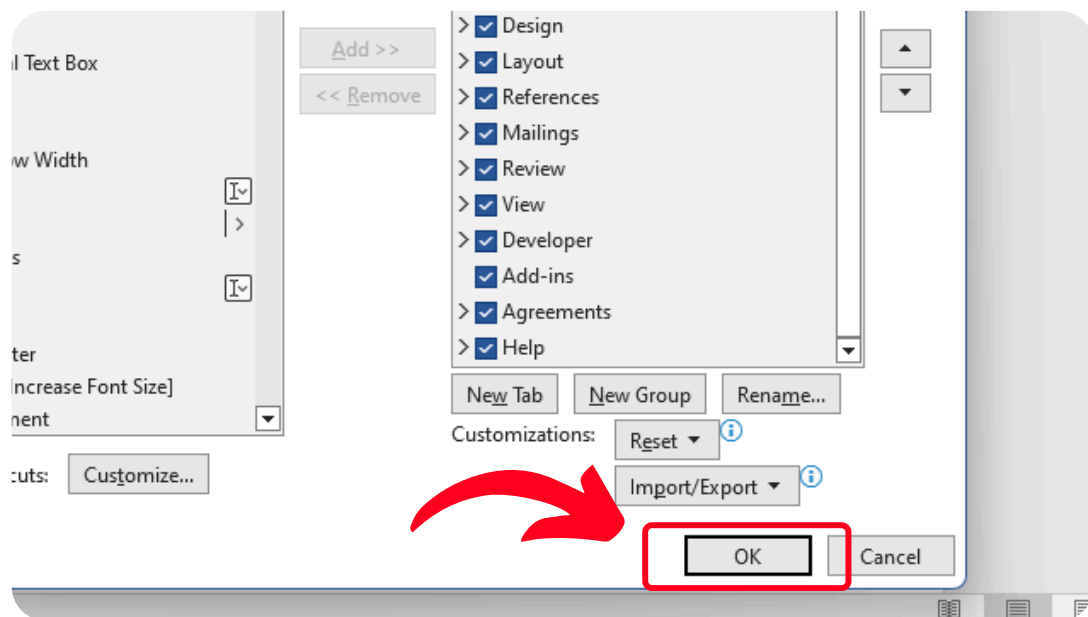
l Text Box

w Width

s

ter
Increase Font Size]
nent

cuts: Customize...

Add >>
<< Remove

Design
Layout
References
Mailings
Review
View
Developer
Add-ins
Agreements
Help

New Tab
New Group
Rename...

Customizations: Reset ▾
Import/Export ▾

OK
Cancel